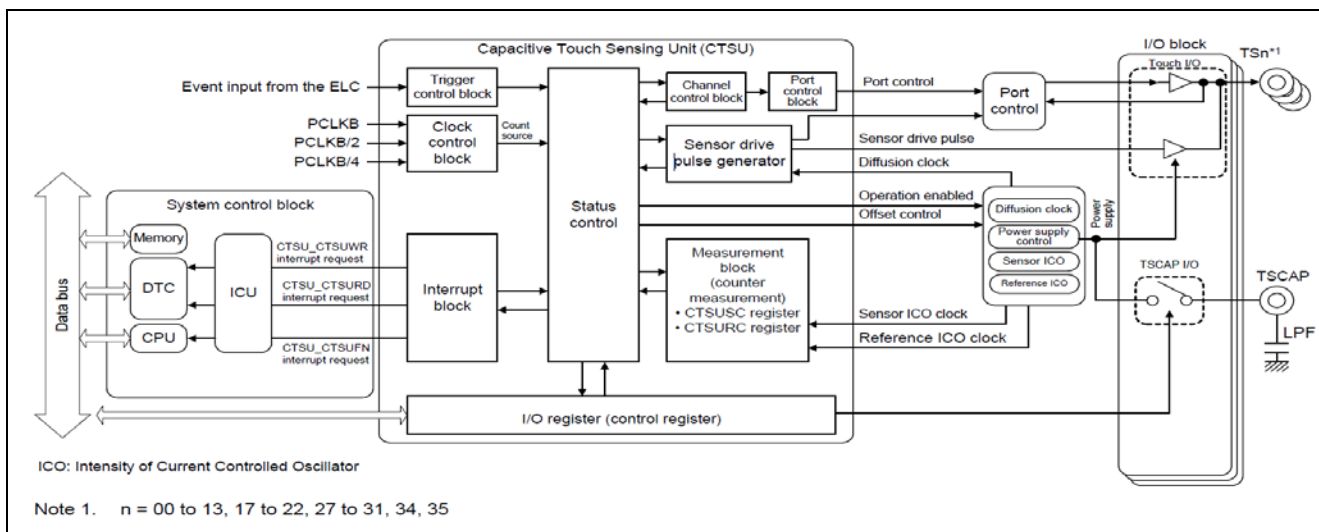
Capacitive Touch Sensing Unit (CTSU)

I/O block

TSn*1

Touch I/O

Event input from the ELC

Trigger control block

Channel control block

Port control block

Port control

Port control

PCLKB

PCLKB/2

PCLKB/4

Clock control block

Count source

Sensor drive pulse generator

Sensor drive pulse

Diffusion clock

System control block

Status control

Operation enabled

Offset control

Diffusion clock

Power supply control

Power supply

Sensor ICO

Reference ICO

Memory

DTC

CPU

ICU

CTSU_CTSUWR interrupt request

CTSU_CTSURD interrupt request

CTSU_CTSUFN interrupt request

Interrupt block

Measurement block (counter measurement)
• CTSUSC register
• CTSURC register

TSCAP I/O

TSCAP

Sensor ICO clock

Reference ICO clock

LPF

Data bus

I/O register (control register)

ICO: Intensity of Current Controlled Oscillator

Note 1. n = 00 to 13, 17 to 22, 27 to 31, 34, 35